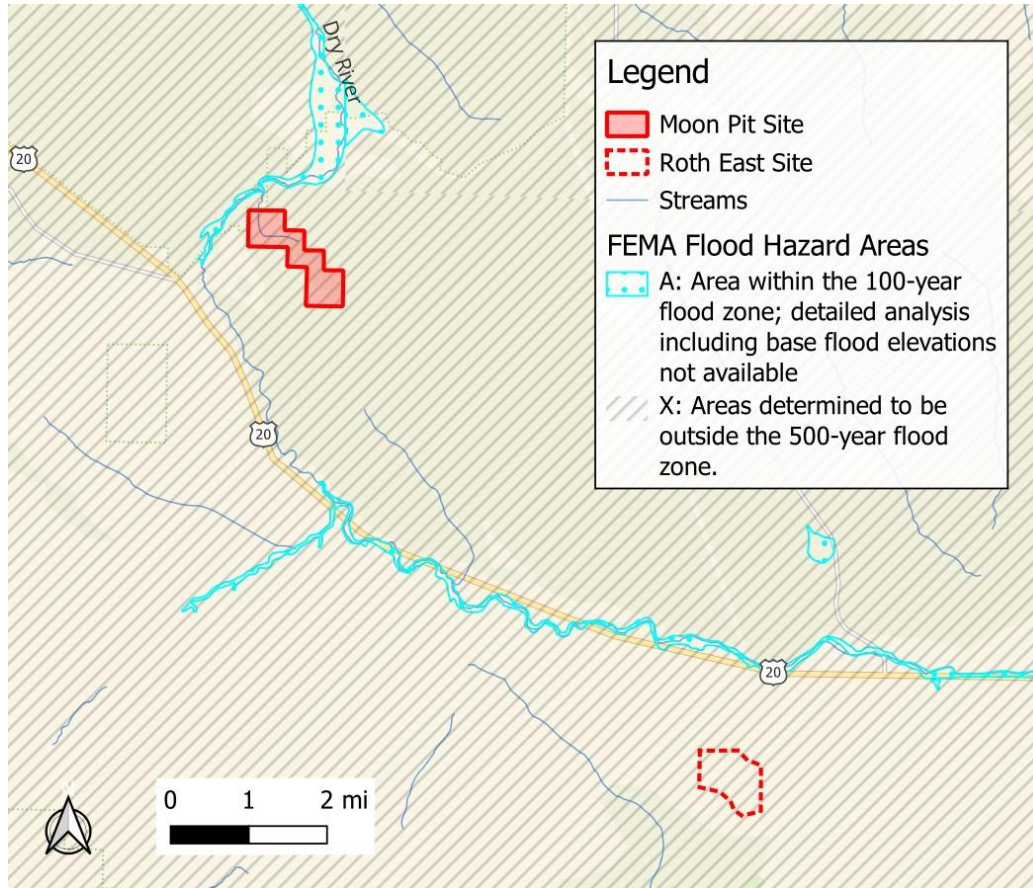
Dry River

20

20

20

Legend

Moon Pit Site

Roth East Site

Streams

FEMA Flood Hazard Areas

A: Area within the 100-year flood zone; detailed analysis including base flood elevations not available

X: Areas determined to be outside the 500-year flood zone.

0 1 2 mi